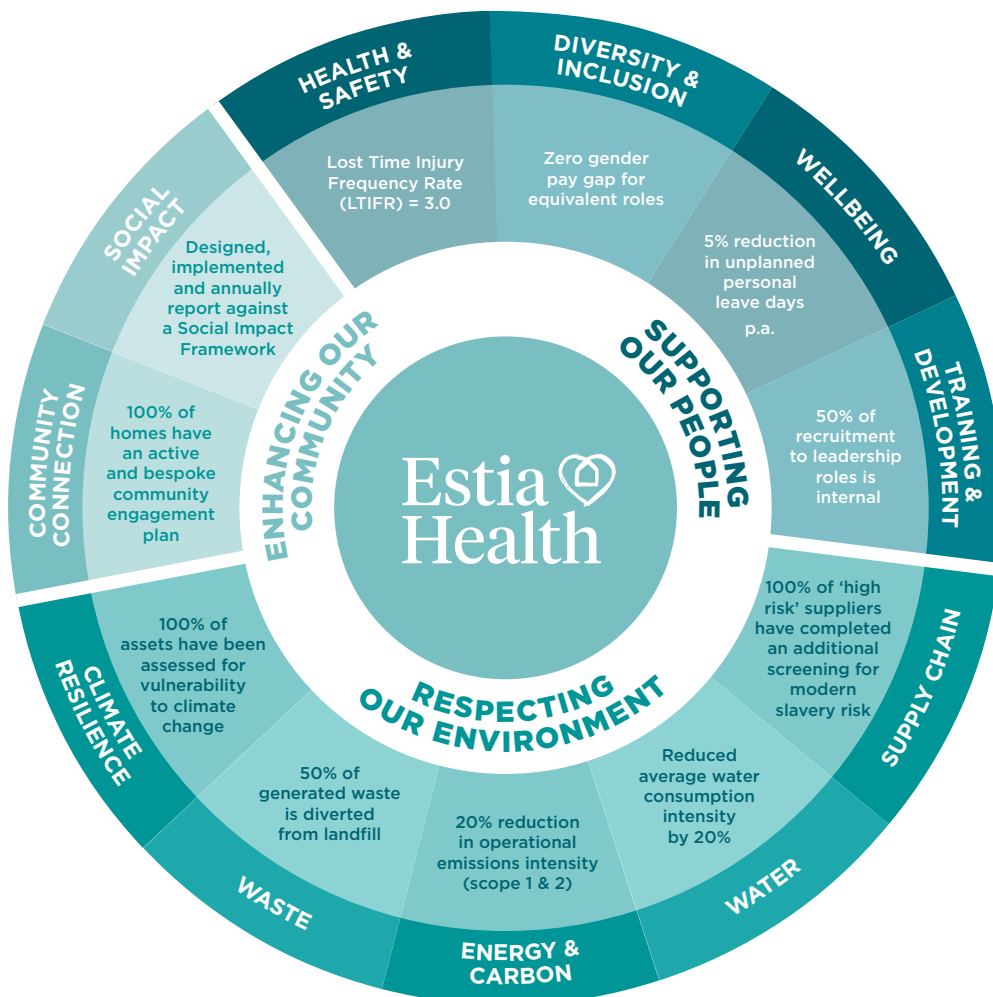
HEALTH & SAFETY

Lost Time Injury Frequency Rate (LTIFR) = 3.0

DIVERSITY & INCLUSION

Zero gender pay gap for equivalent roles

WELLBEING

5% reduction in unplanned personal leave days p.a.

TRAINING & DEVELOPMENT

50% of recruitment to leadership roles is internal

SUPPORTING OUR PEOPLE

SUPPLY CHAIN

100% of 'high risk' suppliers have completed an additional screening for modern slavery risk

WATER

Reduced average water consumption intensity by 20%

ENERGY & CARBON

20% reduction in operational emissions intensity (scope 1 & 2)

WASTE

50% of generated waste is diverted from landfill

CLIMATE RESILIENCE

100% of assets have been assessed for vulnerability to climate change

RESPECTING OUR ENVIRONMENT

COMMUNITY CONNECTION

100% of homes have an active and bespoke community engagement plan

SOCIAL IMPACT

Designed, implemented and annually report against a Social Impact Framework

ENHANCING OUR COMMUNITY

Estia Health